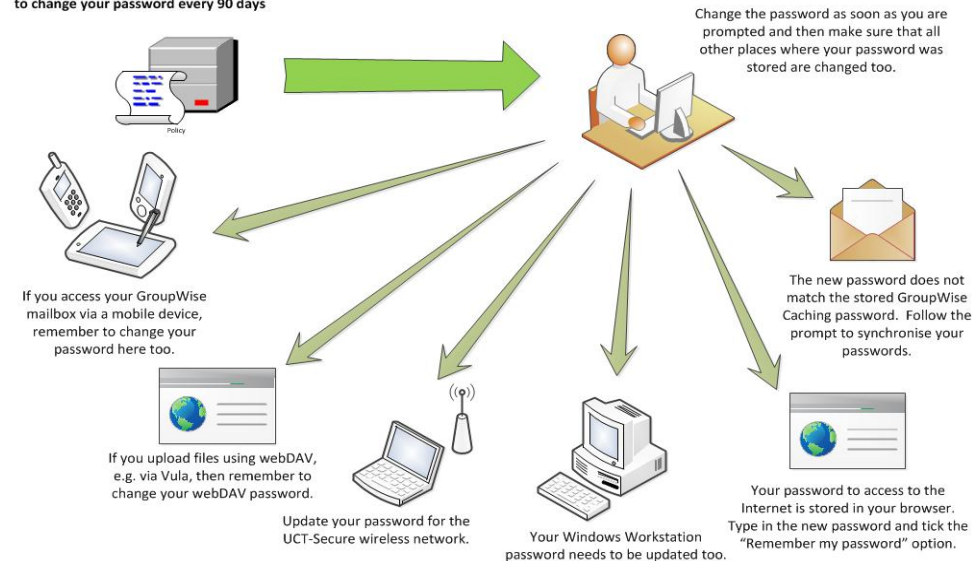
to change your password every 90 days

Policy

Change the password as soon as you are prompted and then make sure that all other places where your password was stored are changed too.

If you access your GroupWise mailbox via a mobile device, remember to change your password here too.

The new password does not match the stored GroupWise Caching password. Follow the prompt to synchronise your passwords.

If you upload files using webDAV, e.g. via Vula, then remember to change your webDAV password.

Update your password for the UCT-Secure wireless network.

Your Windows Workstation password needs to be updated too.

Your password to access to the Internet is stored in your browser. Type in the new password and tick the "Remember my password" option.